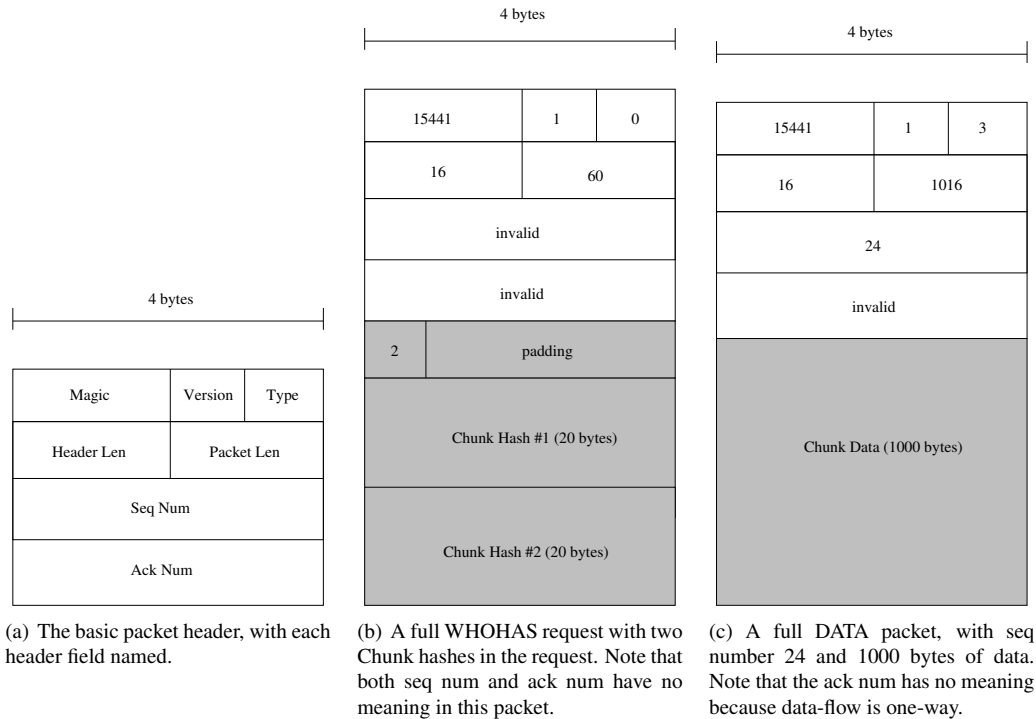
4 bytes

| Magic | Version | Type |
|---|---|---|
| Header Len | Packet Len | |
| Seq Num | | |
| Ack Num | | |

(a) The basic packet header, with each header field named.

4 bytes

| 15441 | 1 | 0 |
|---|---|---|
| 16 | 60 | |
| invalid | | |
| invalid | | |
| 2 | padding | |
| Chunk Hash #1 (20 bytes) | | |
| Chunk Hash #2 (20 bytes) | | |

(b) A full WHOHAS request with two Chunk hashes in the request. Note that both seq num and ack num have no meaning in this packet.

4 bytes

| 15441 | 1 | 3 |
|---|---|---|
| 16 | 1016 | |
| 24 | | |
| invalid | | |
| Chunk Data (1000 bytes) | | |

(c) A full DATA packet, with seq number 24 and 1000 bytes of data. Note that the ack num has no meaning because data-flow is one-way.